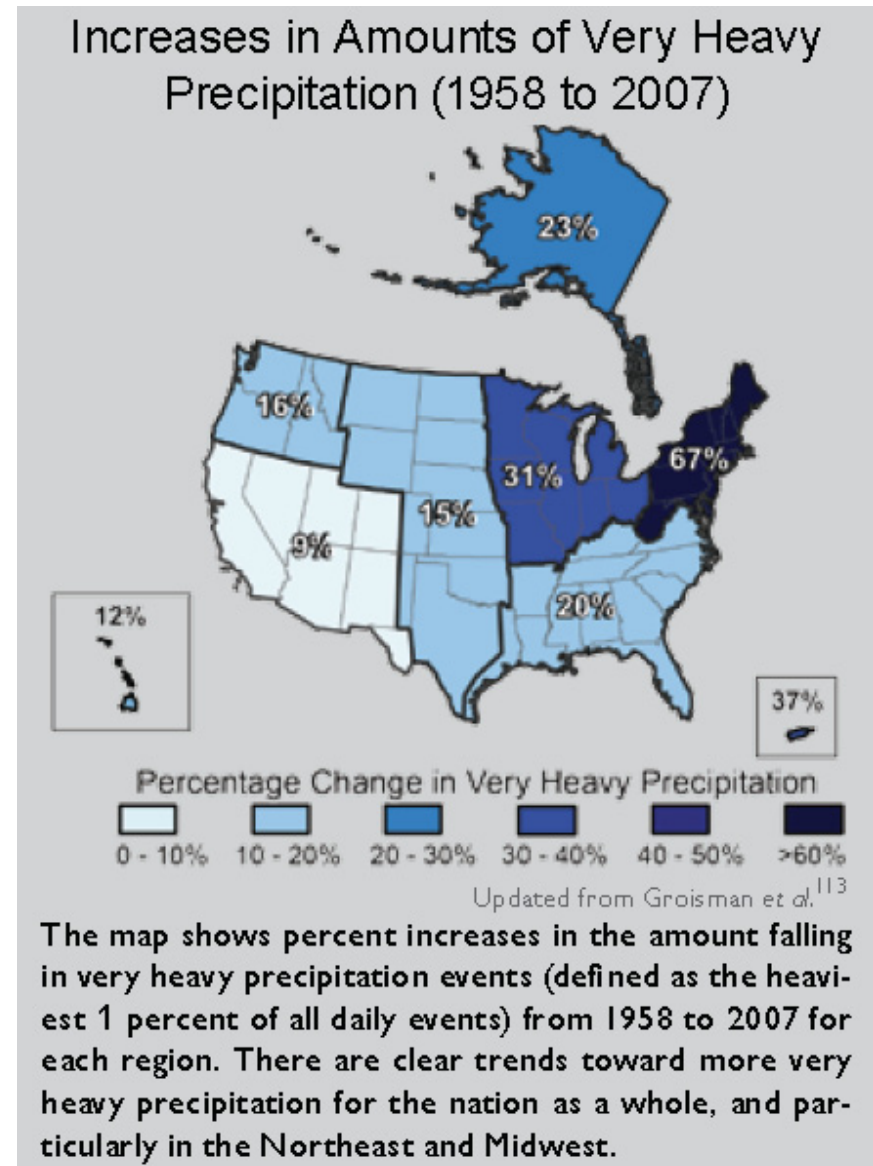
Increases in Amounts of Very Heavy Precipitation (1958 to 2007)

23%

16%

15%

31%

67%

9%

20%

12%

37%

Percentage Change in Very Heavy Precipitation

0 - 10% 10 - 20% 20 - 30% 30 - 40% 40 - 50% >60%

Updated from Groisman et al.$^{113}$

The map shows percent increases in the amount falling in very heavy precipitation events (defined as the heaviest 1 percent of all daily events) from 1958 to 2007 for each region. There are clear trends toward more very heavy precipitation for the nation as a whole, and particularly in the Northeast and Midwest.